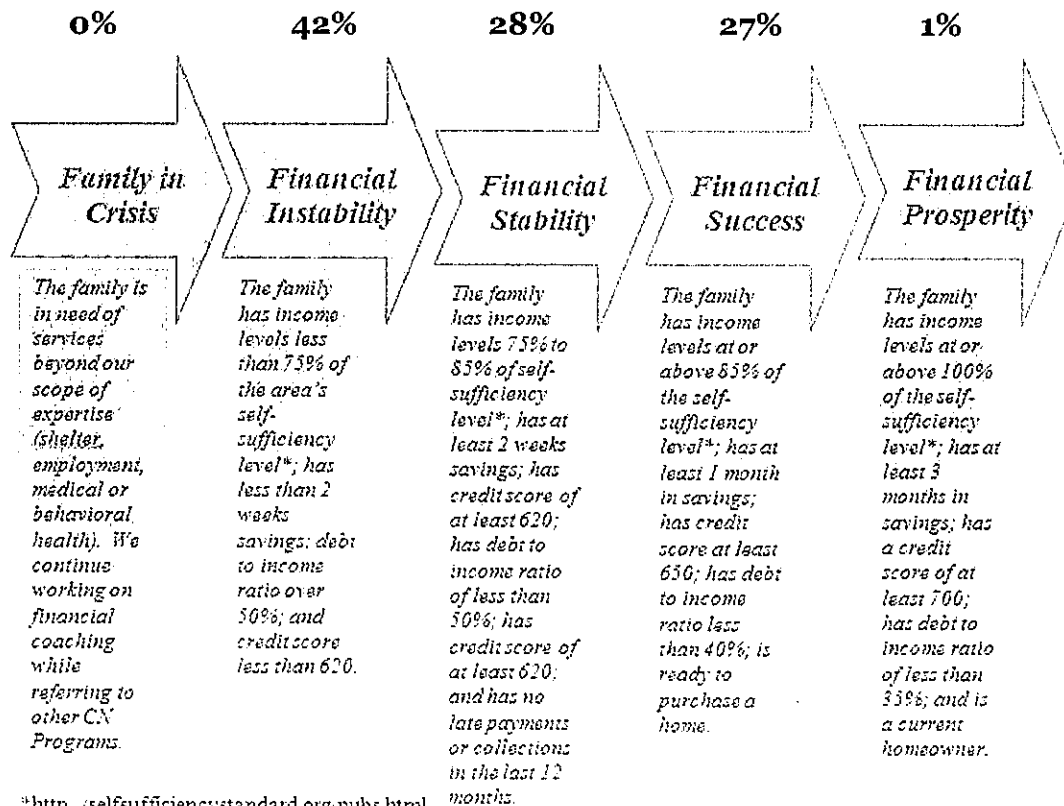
0%

Family in Crisis

The family is in need of services beyond our scope of expertise (shelter, employment, medical or behavioral health). We continue working on financial coaching while referring to other CN Programs.

42%

Financial Instability

The family has income levels less than 75% of the area's self-sufficiency level*; has less than 2 weeks savings; debt to income ratio over 50%; and credit score less than 620.

28%

Financial Stability

The family has income levels 75% to 85% of self-sufficiency level*; has at least 2 weeks savings; has credit score of at least 620; has debt to income ratio of less than 50%; has credit score of at least 620; and has no late payments or collections in the last 12 months.

27%

Financial Success

The family has income levels at or above 85% of the self-sufficiency level*; has at least 1 month in savings; has credit score at least 650; has debt to income ratio less than 40%; is ready to purchase a home.

1%

Financial Prosperity

The family has income levels at or above 100% of the self-sufficiency level*; has at least 3 months in savings; has a credit score of at least 700; has debt to income ratio of less than 35%; and is a current homeowner.

*http://selfsufficiencystandard.org/pubs.html